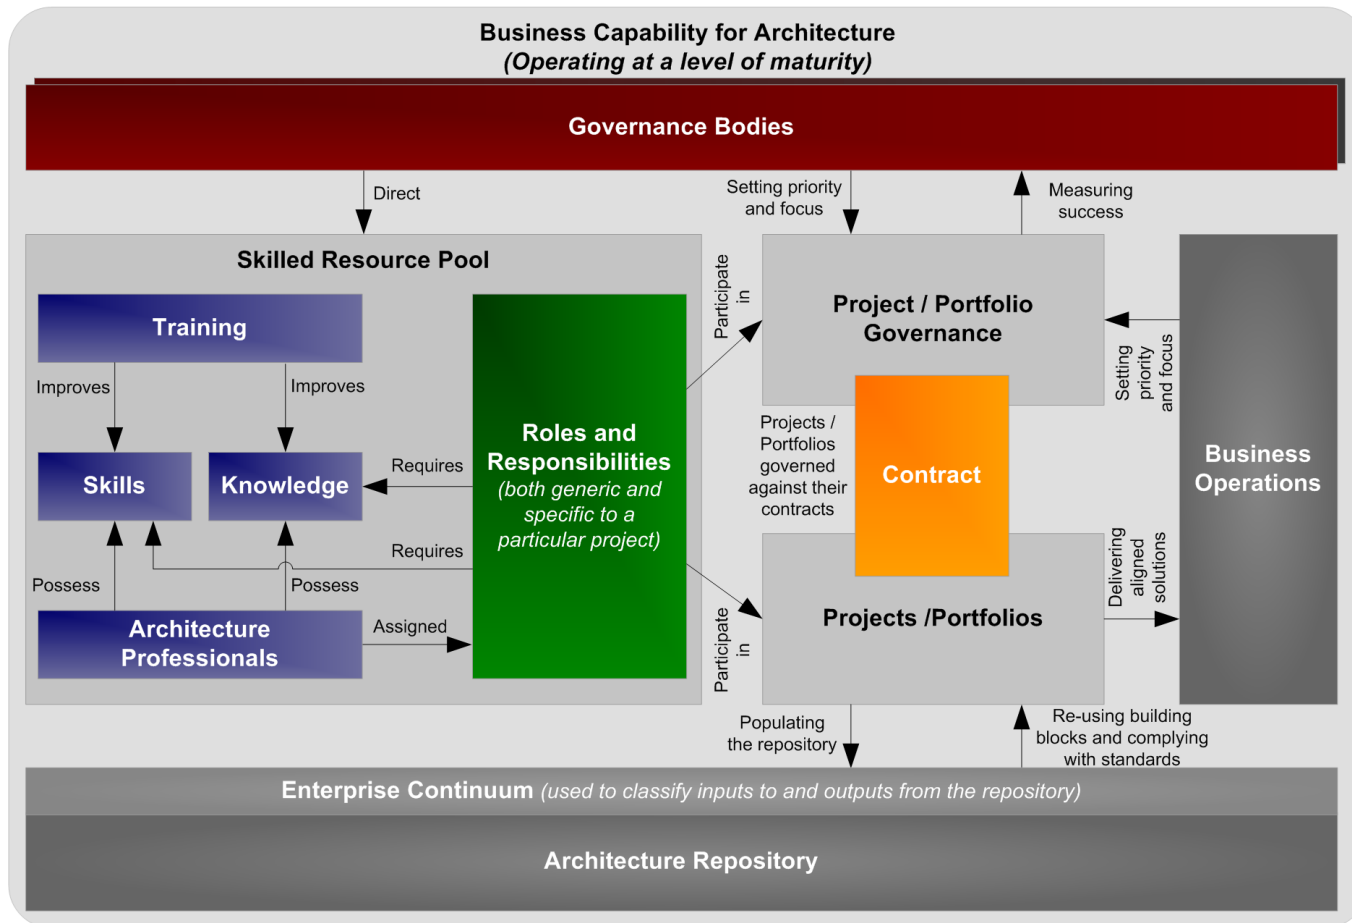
Business Capability for Architecture
(Operating at a level of maturity)

Governance Bodies

Direct

Setting priority and focus

Measuring success

Skilled Resource Pool

Training

Improves

Improves

Skills

Knowledge

Requires

Requires

Possess

Possess

Architecture Professionals

Assigned

Roles and Responsibilities (both generic and specific to a particular project)

Participate in

Participate in

Project / Portfolio Governance

Projects / Portfolios governed against their contracts

Contract

Projects /Portfolios

Setting priority and focus

Delivering aligned solutions

Business Operations

Populating the repository

Re-using building blocks and complying with standards

Enterprise Continuum (used to classify inputs to and outputs from the repository)

Architecture Repository